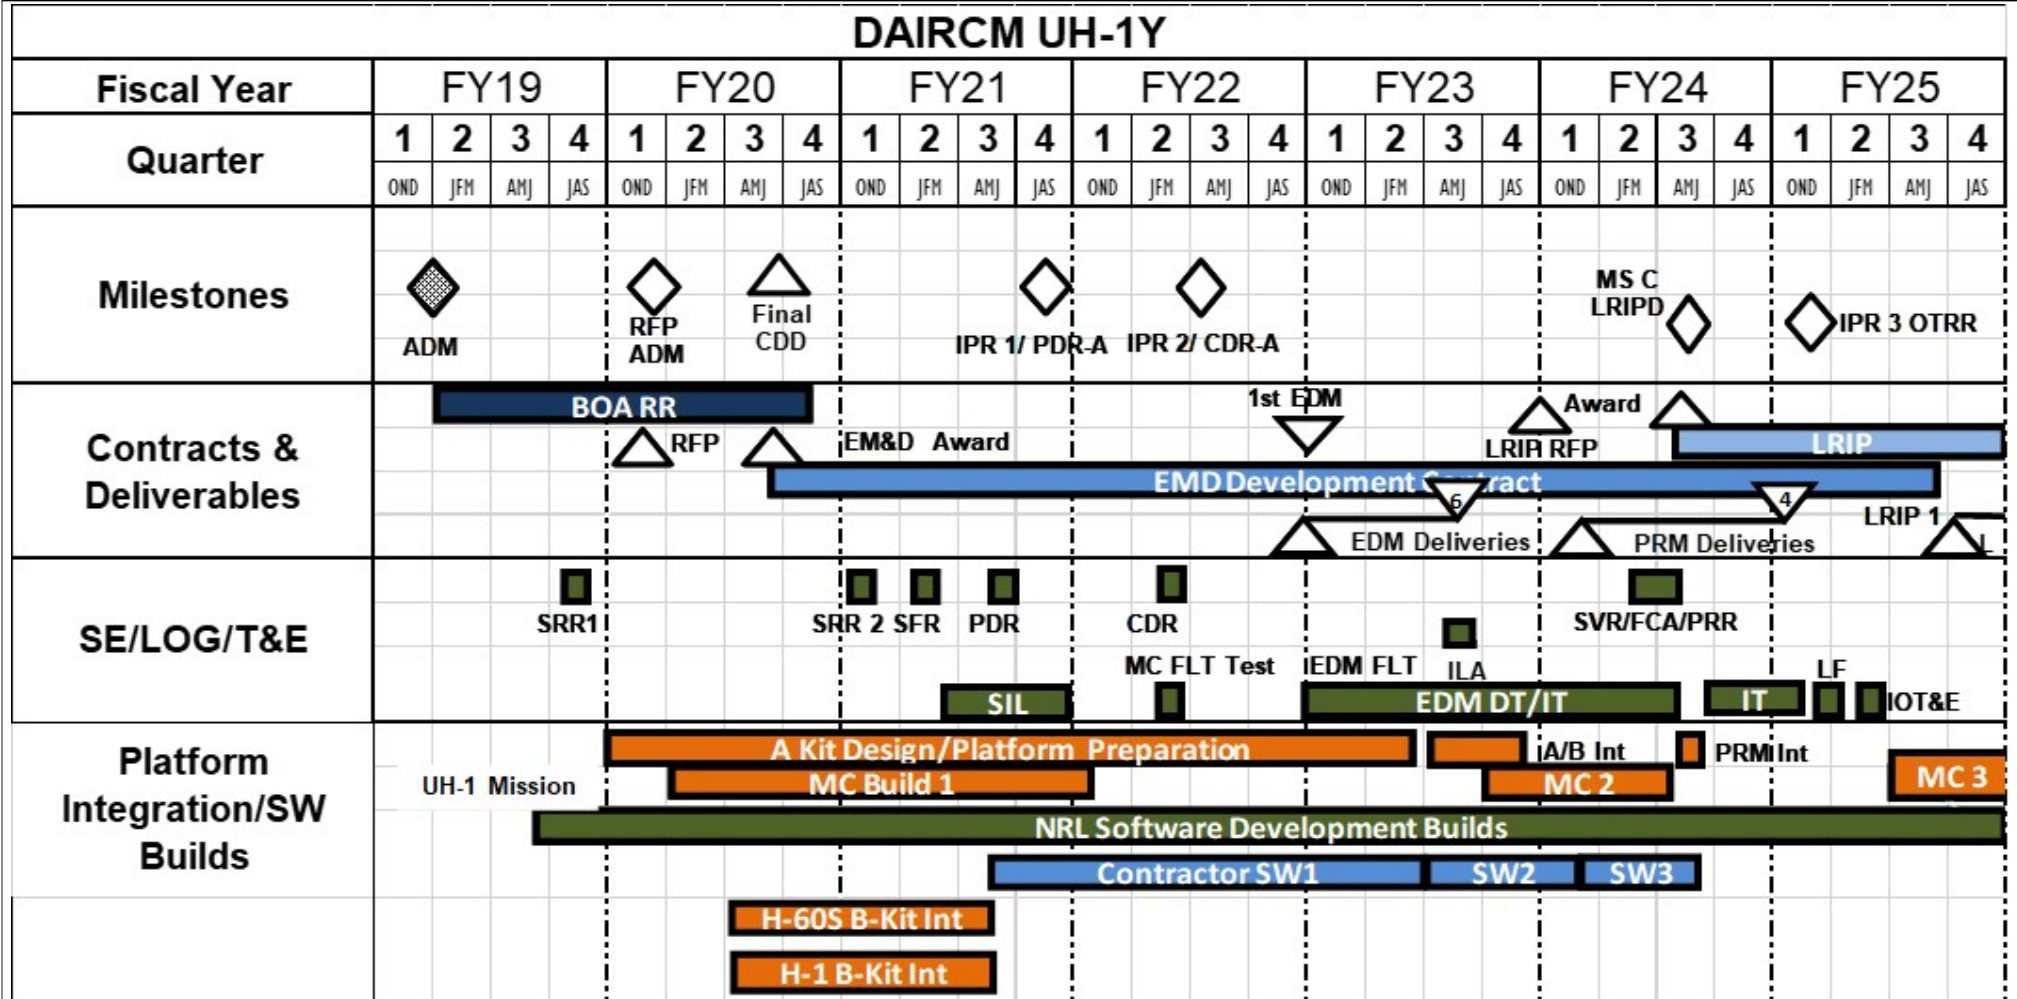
DAIRCM UH-1Y

| Fiscal Year | FY19 | | | | FY20 | | | | FY21 | | | | FY22 | | | | FY23 | | | | FY24 | | | | FY25 | | | |
|---|---|---|---|---|---|---|---|---|---|---|---|---|---|---|---|---|---|---|---|---|---|---|---|---|---|---|---|---|
| Quarter | 1 | 2 | 3 | 4 | 1 | 2 | 3 | 4 | 1 | 2 | 3 | 4 | 1 | 2 | 3 | 4 | 1 | 2 | 3 | 4 | 1 | 2 | 3 | 4 | 1 | 2 | 3 | 4 |
| | OND | JFM | AMJ | JAS | OND | JFM | AMJ | JAS | OND | JFM | AMJ | JAS | OND | JFM | AMJ | JAS | OND | JFM | AMJ | JAS | OND | JFM | AMJ | JAS | OND | JFM | AMJ | JAS |

Milestones
ADM
RFP ADM
Final CDD
IPR 1/ PDR-A
IPR 2/ CDR-A
MS C LRIPD
IPR 3 OTRR

Contracts & Deliverables
BOA RR
RFP
EM&D Award
1st EDM
Award
LRIP RFP
LRIP
EMD Development Contract
6
4
LRIP 1
EDM Deliveries
PRM Deliveries
L

SE/LOG/T&E
SRR1
SRR 2 SFR
PDR
CDR
SVR/FCA/PRR
ILA
MC FLT Test
EDM FLT
LF
SIL
EDM DT/IT
IT
IOT&E

Platform Integration/SW Builds
A Kit Design/Platform Preparation
A/B Int
PRM Int
UH-1 Mission
MC Build 1
MC 2
MC 3
NRL Software Development Builds
Contractor SW1
SW2
SW3
H-60S B-Kit Int
H-1 B-Kit Int